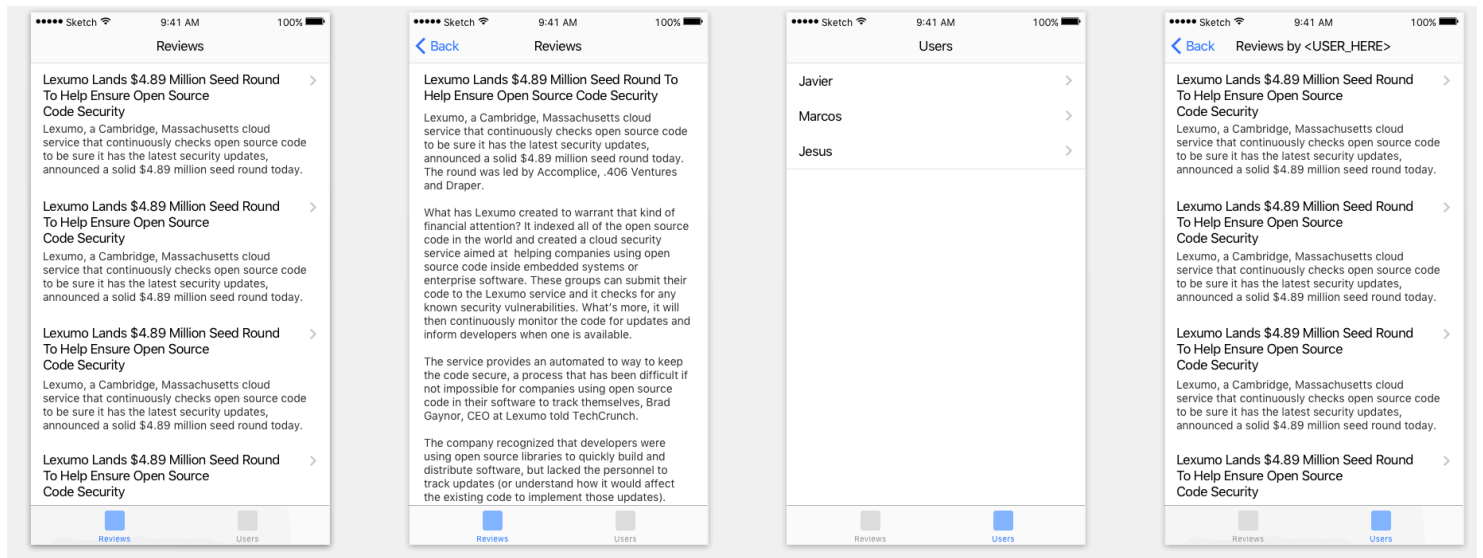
••••• Sketch 9:41 AM 100%

Reviews

Lexumo Lands $4.89 Million Seed Round To Help Ensure Open Source Code Security
Lexumo, a Cambridge, Massachusetts cloud service that continuously checks open source code to be sure it has the latest security updates, announced a solid $4.89 million seed round today.

Lexumo Lands $4.89 Million Seed Round To Help Ensure Open Source Code Security
Lexumo, a Cambridge, Massachusetts cloud service that continuously checks open source code to be sure it has the latest security updates, announced a solid $4.89 million seed round today.

Lexumo Lands $4.89 Million Seed Round To Help Ensure Open Source Code Security
Lexumo, a Cambridge, Massachusetts cloud service that continuously checks open source code to be sure it has the latest security updates, announced a solid $4.89 million seed round today.

Lexumo Lands $4.89 Million Seed Round To Help Ensure Open Source Code Security

Reviews Users

••••• Sketch 9:41 AM 100%

Back Reviews

Lexumo Lands $4.89 Million Seed Round To Help Ensure Open Source Code Security

Lexumo, a Cambridge, Massachusetts cloud service that continuously checks open source code to be sure it has the latest security updates, announced a solid $4.89 million seed round today. The round was led by Accomplice, .406 Ventures and Draper.

What has Lexumo created to warrant that kind of financial attention? It indexed all of the open source code in the world and created a cloud security service aimed at helping companies using open source code inside embedded systems or enterprise software. These groups can submit their code to the Lexumo service and it checks for any known security vulnerabilities. What's more, it will then continuously monitor the code for updates and inform developers when one is available.

The service provides an automated to way to keep the code secure, a process that has been difficult if not impossible for companies using open source code in their software to track themselves, Brad Gaynor, CEO at Lexumo told TechCrunch.

The company recognized that developers were using open source libraries to quickly build and distribute software, but lacked the personnel to track updates (or understand how it would affect the existing code to implement those updates).

Reviews Users

••••• Sketch 9:41 AM 100%

Users

Javier
Marcos
Jesus

Reviews Users

••••• Sketch 9:41 AM 100%

Back Reviews by <USER_HERE>

Lexumo Lands $4.89 Million Seed Round To Help Ensure Open Source Code Security
Lexumo, a Cambridge, Massachusetts cloud service that continuously checks open source code to be sure it has the latest security updates, announced a solid $4.89 million seed round today.

Lexumo Lands $4.89 Million Seed Round To Help Ensure Open Source Code Security
Lexumo, a Cambridge, Massachusetts cloud service that continuously checks open source code to be sure it has the latest security updates, announced a solid $4.89 million seed round today.

Lexumo Lands $4.89 Million Seed Round To Help Ensure Open Source Code Security
Lexumo, a Cambridge, Massachusetts cloud service that continuously checks open source code to be sure it has the latest security updates, announced a solid $4.89 million seed round today.

Lexumo Lands $4.89 Million Seed Round To Help Ensure Open Source Code Security

Reviews Users